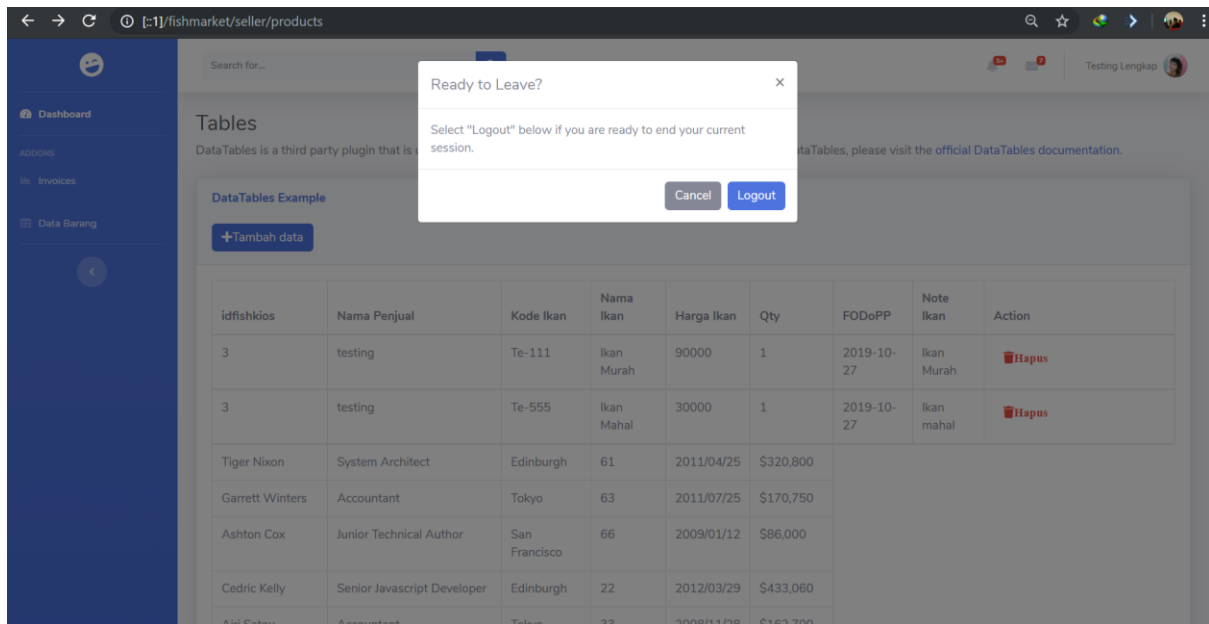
[::1]/fishmarket/seller/products

Search for...

Testing Lengkap

Dashboard

ADDONS

Invoices

Data Barang

Tables

DataTables is a third party plugin that is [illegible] ataTables, please visit the official DataTables documentation.

DataTables Example

+Tambah data

Ready to Leave?

×

Select "Logout" below if you are ready to end your current session.

Cancel

Logout

| idfishkios | Nama Penjual | Kode Ikan | Nama Ikan | Harga Ikan | Qty | FODoPP | Note Ikan | Action |
|---|---|---|---|---|---|---|---|---|
| 3 | testing | Te-111 | Ikan Murah | 90000 | 1 | 2019-10-27 | Ikan Murah | Hapus |
| 3 | testing | Te-555 | Ikan Mahal | 30000 | 1 | 2019-10-27 | Ikan mahal | Hapus |
| Tiger Nixon | System Architect | Edinburgh | 61 | 2011/04/25 | $320,800 | | | |
| Garrett Winters | Accountant | Tokyo | 63 | 2011/07/25 | $170,750 | | | |
| Ashton Cox | Junior Technical Author | San Francisco | 66 | 2009/01/12 | $86,000 | | | |
| Cedric Kelly | Senior Javascript Developer | Edinburgh | 22 | 2012/03/29 | $433,060 | | | |
| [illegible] | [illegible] | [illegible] | 33 | 2008/11/28 | $162,700 | | | |